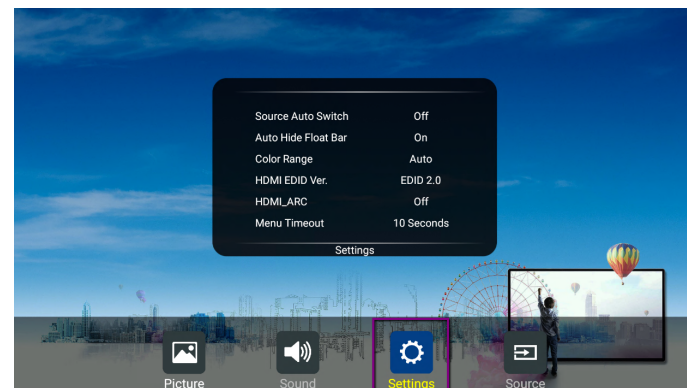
| | |
|---|---|
| Source Auto Switch | Off |
| Auto Hide Float Bar | On |
| Color Range | Auto |
| HDMI EDID Ver. | EDID 2.0 |
| HDMI_ARC | Off |
| Menu Timeout | 10 Seconds |

Settings

Picture
Sound
Settings
Source